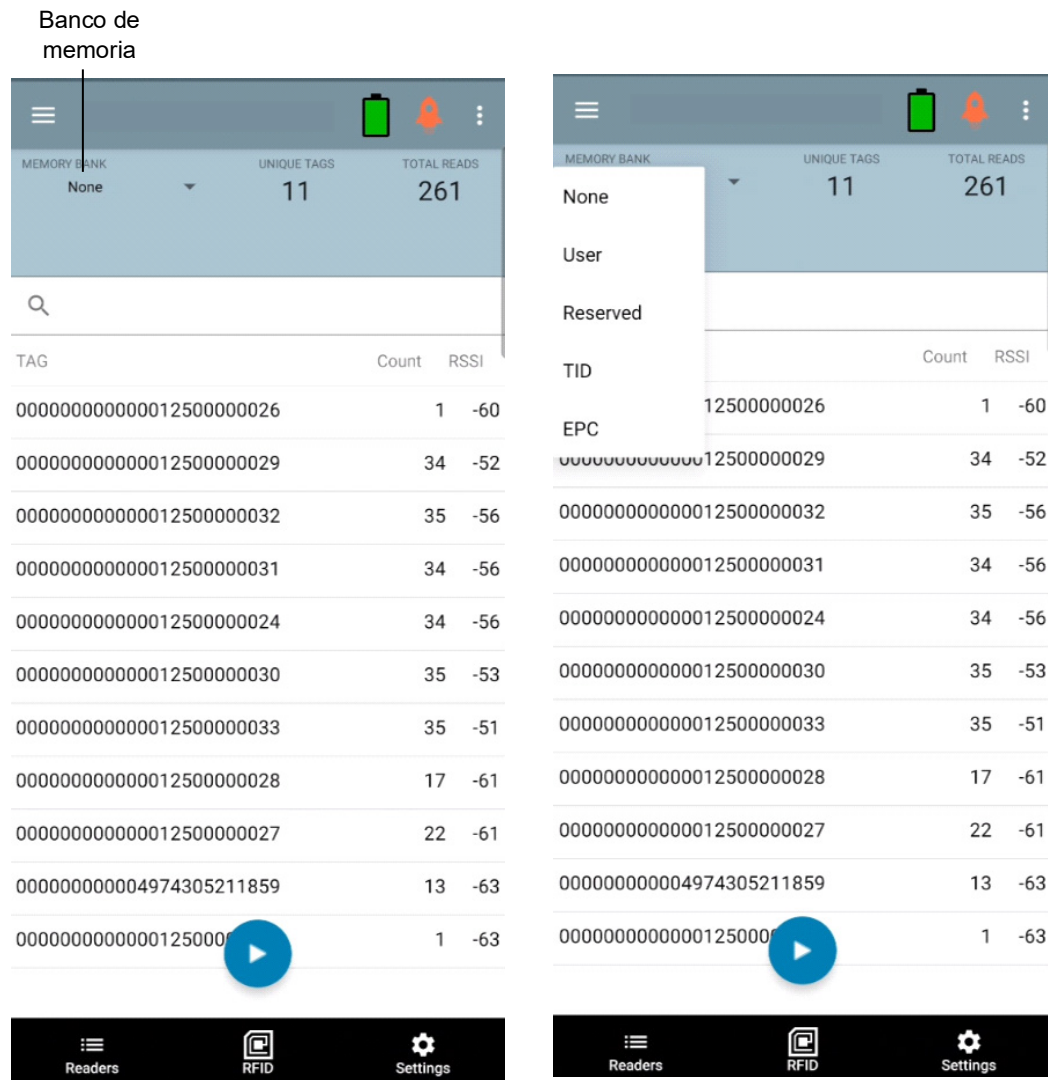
Banco de memoria

MEMORY BANK
None

UNIQUE TAGS
11

TOTAL READS
261

| TAG | Count | RSSI |
|---|---|---|
| 000000000000012500000026 | 1 | -60 |
| 000000000000012500000029 | 34 | -52 |
| 000000000000012500000032 | 35 | -56 |
| 000000000000012500000031 | 34 | -56 |
| 000000000000012500000024 | 34 | -56 |
| 000000000000012500000030 | 35 | -53 |
| 000000000000012500000033 | 35 | -51 |
| 000000000000012500000028 | 17 | -61 |
| 000000000000012500000027 | 22 | -61 |
| 000000000004974305211859 | 13 | -63 |
| 00000000000001250000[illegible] | 1 | -63 |

Readers
RFID
Settings

MEMORY BANK

UNIQUE TAGS
11

TOTAL READS
261

None
User
Reserved
TID
EPC

| TAG | Count | RSSI |
|---|---|---|
| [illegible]12500000026 | 1 | -60 |
| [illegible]12500000029 | 34 | -52 |
| 000000000000012500000032 | 35 | -56 |
| 000000000000012500000031 | 34 | -56 |
| 000000000000012500000024 | 34 | -56 |
| 000000000000012500000030 | 35 | -53 |
| 000000000000012500000033 | 35 | -51 |
| 000000000000012500000028 | 17 | -61 |
| 000000000000012500000027 | 22 | -61 |
| 000000000004974305211859 | 13 | -63 |
| 00000000000001250000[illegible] | 1 | -63 |

Readers
RFID
Settings